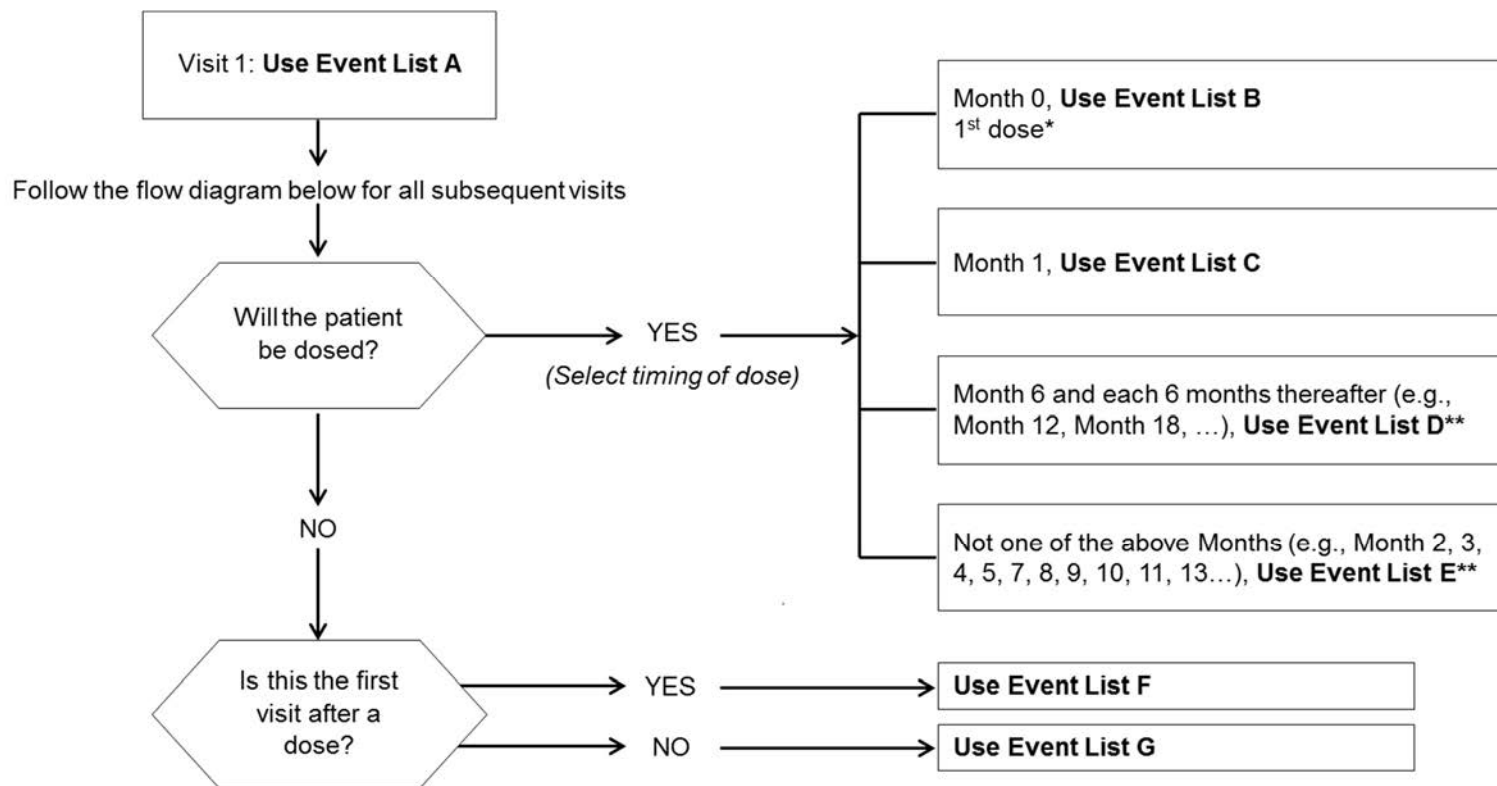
Visit 1: **Use Event List A**

Follow the flow diagram below for all subsequent visits

Will the patient be dosed?

YES

*(Select timing of dose)*

Month 0, **Use Event List B**
1$^{st}$ dose*

Month 1, **Use Event List C**

Month 6 and each 6 months thereafter (e.g., Month 12, Month 18, …), **Use Event List D****

Not one of the above Months (e.g., Month 2, 3, 4, 5, 7, 8, 9, 10, 11, 13…), **Use Event List E****

NO

Is this the first visit after a dose?

YES

**Use Event List F**

NO

**Use Event List G**